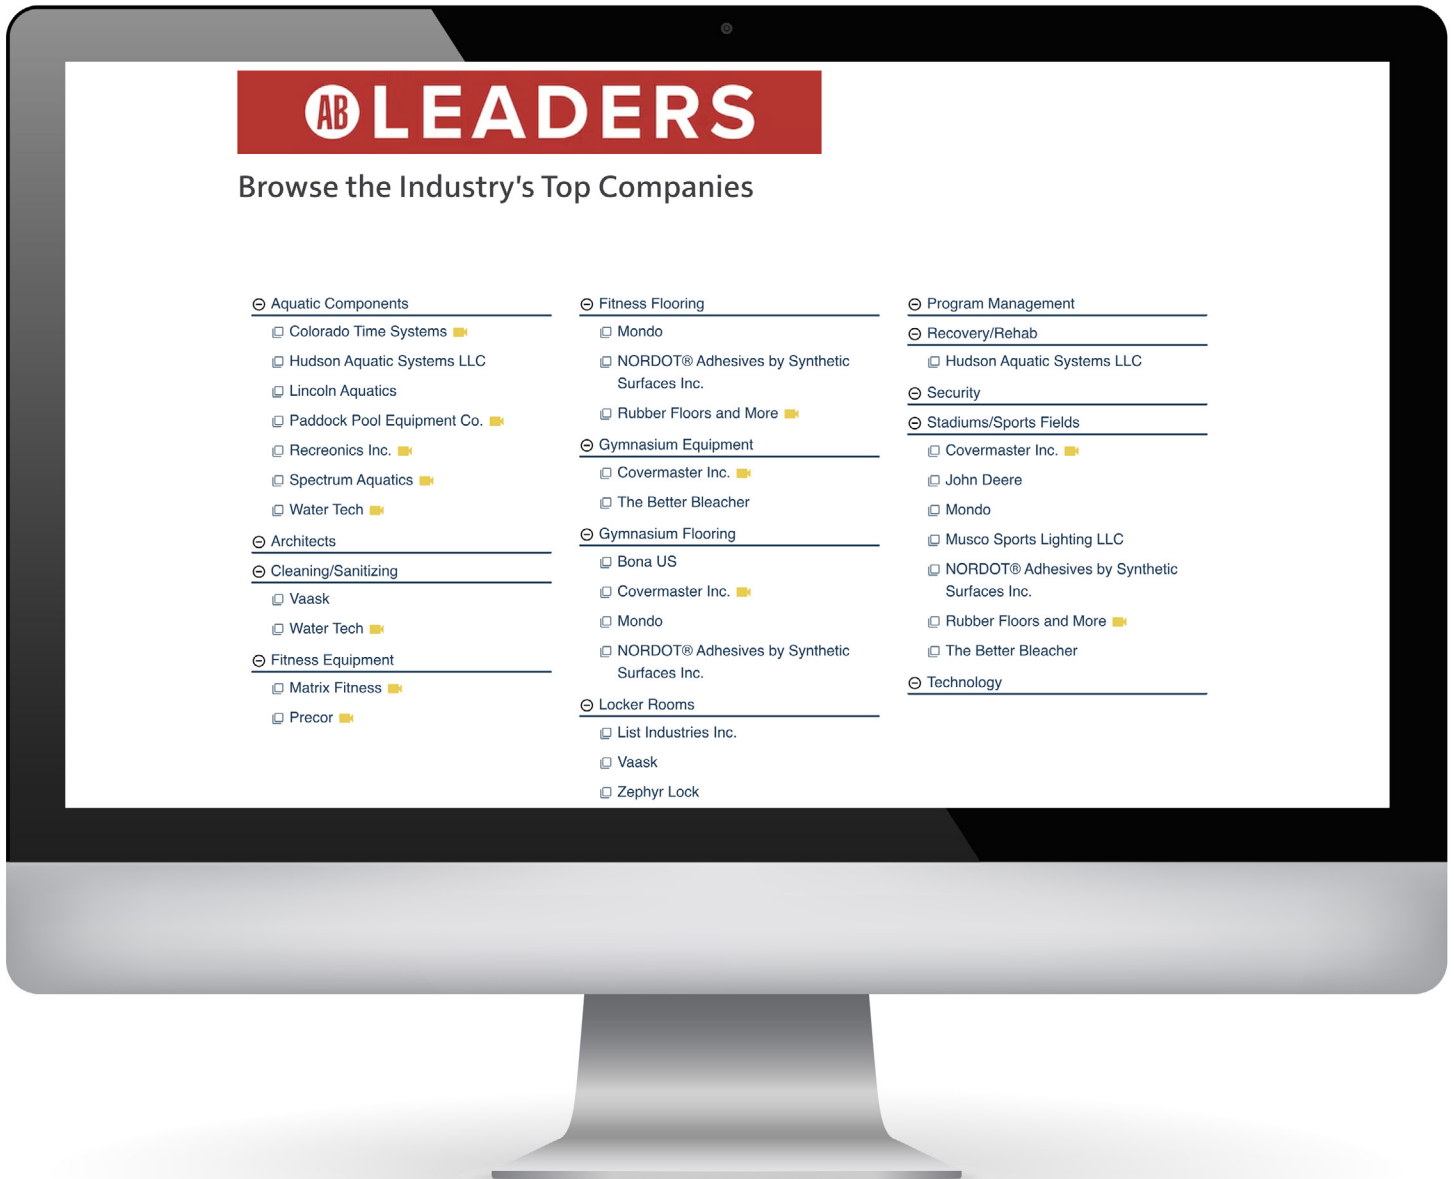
AB LEADERS

Browse the Industry's Top Companies

⊖ Aquatic Components
Colorado Time Systems
Hudson Aquatic Systems LLC
Lincoln Aquatics
Paddock Pool Equipment Co.
Recreonics Inc.
Spectrum Aquatics
Water Tech
⊖ Architects
⊖ Cleaning/Sanitizing
Vaask
Water Tech
⊖ Fitness Equipment
Matrix Fitness
Precor

⊖ Fitness Flooring
Mondo
NORDOT® Adhesives by Synthetic Surfaces Inc.
Rubber Floors and More
⊖ Gymnasium Equipment
Covermaster Inc.
The Better Bleacher
⊖ Gymnasium Flooring
Bona US
Covermaster Inc.
Mondo
NORDOT® Adhesives by Synthetic Surfaces Inc.
⊖ Locker Rooms
List Industries Inc.
Vaask
Zephyr Lock

⊖ Program Management
⊖ Recovery/Rehab
Hudson Aquatic Systems LLC
⊖ Security
⊖ Stadiums/Sports Fields
Covermaster Inc.
John Deere
Mondo
Musco Sports Lighting LLC
NORDOT® Adhesives by Synthetic Surfaces Inc.
Rubber Floors and More
The Better Bleacher
⊖ Technology